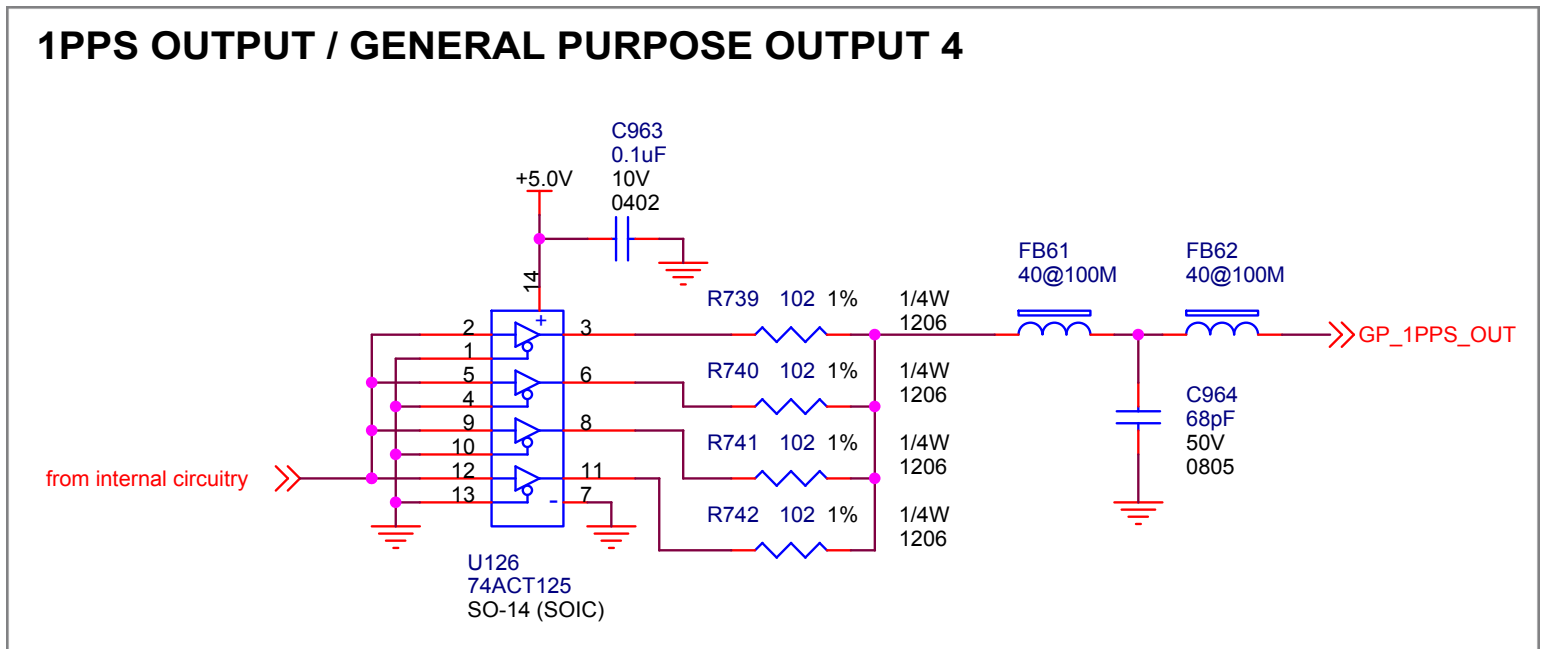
1PPS OUTPUT / GENERAL PURPOSE OUTPUT 4

C963
0.1uF
10V
0402

+5.0V

14

+

2
1
5
4
9
10
12
13

-

3
6
8
11
7

R739 102 1%
R740 102 1%
R741 102 1%
R742 102 1%

1/4W
1206
1/4W
1206
1/4W
1206
1/4W
1206

FB61
40@100M

FB62
40@100M

GP_1PPS_OUT

C964
68pF
50V
0805

from internal circuitry

U126
74ACT125
SO-14 (SOIC)